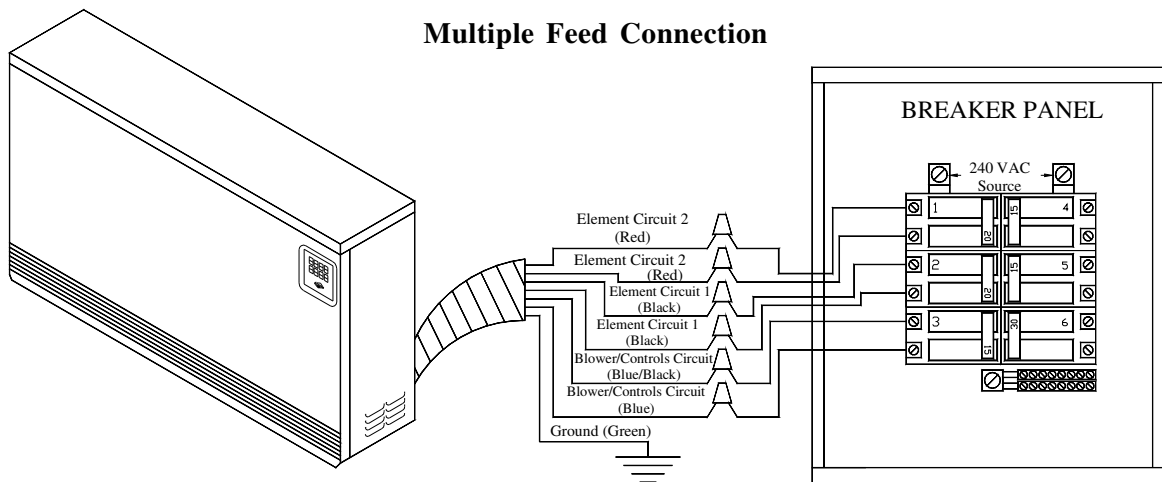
Multiple Feed Connection

BREAKER PANEL

240 VAC Source

Element Circuit 2 (Red)

Element Circuit 2 (Red)

Element Circuit 1 (Black)

Element Circuit 1 (Black)

Blower/Controls Circuit (Blue/Black)

Blower/Controls Circuit (Blue)

Ground (Green)

1
20
15
4
2
20
15
5
3
15
30
6